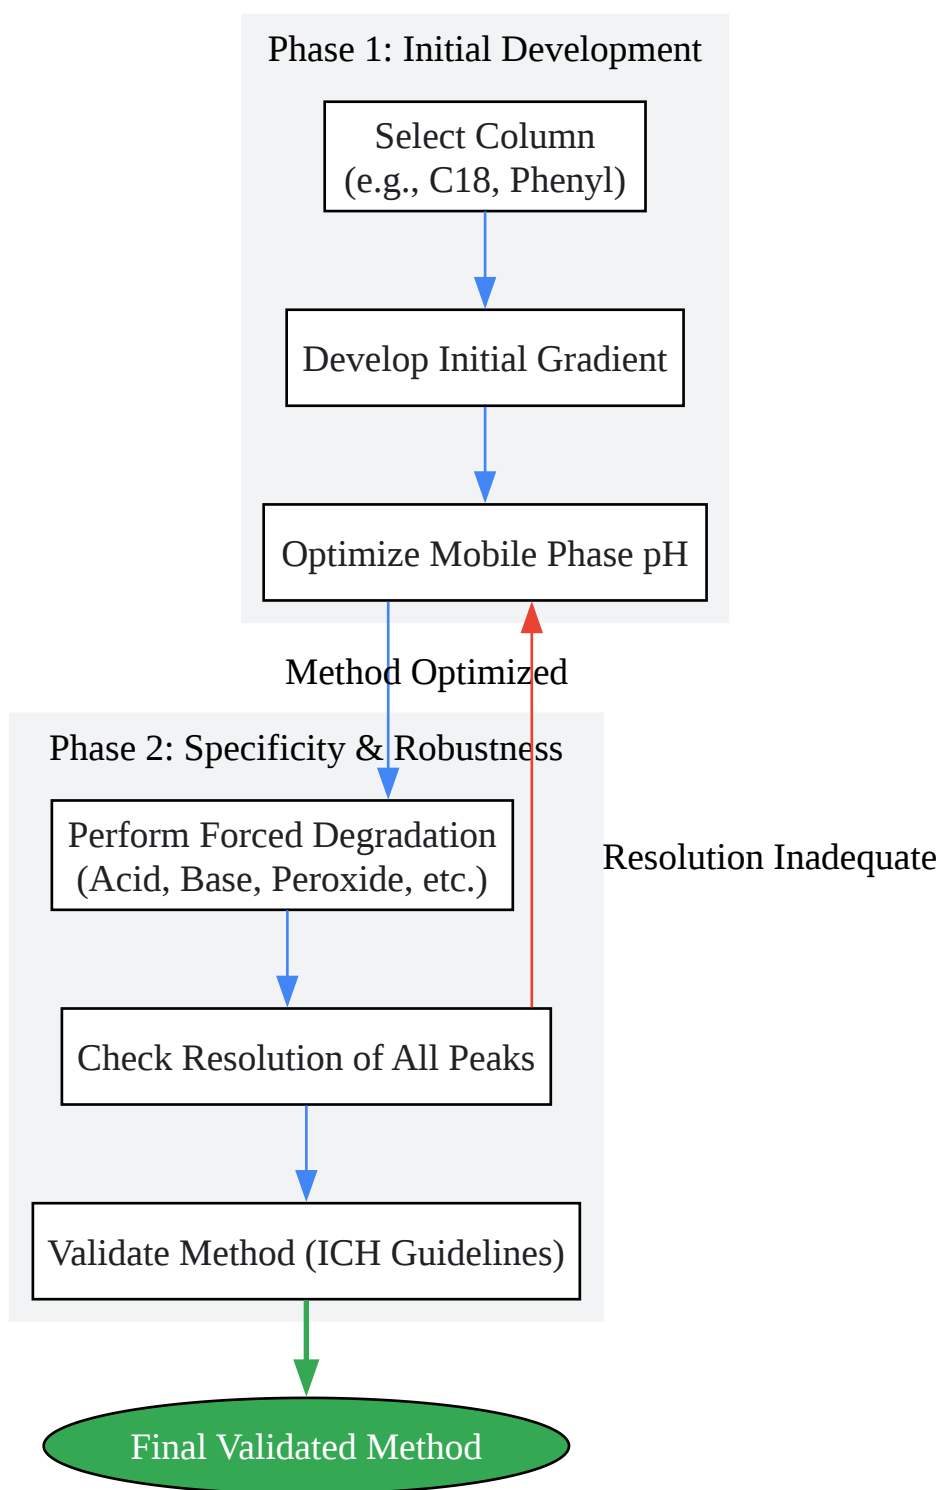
Phase 1: Initial Development

Select Column
(e.g., C18, Phenyl)

Develop Initial Gradient

Optimize Mobile Phase pH

Method Optimized

Phase 2: Specificity & Robustness

Perform Forced Degradation
(Acid, Base, Peroxide, etc.)

Resolution Inadequate

Check Resolution of All Peaks

Validate Method (ICH Guidelines)

Final Validated Method